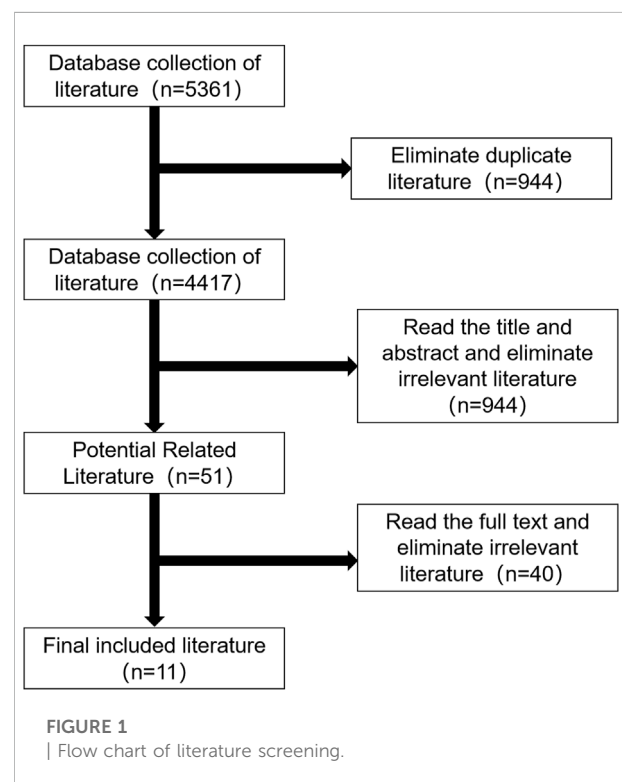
Database collection of literature（n=5361）

Eliminate duplicate literature（n=944）

Database collection of literature（n=4417）

Read the title and abstract and eliminate irrelevant literature (n=944)

Potential Related Literature（n=51）

Read the full text and eliminate irrelevant literature（n=40）

Final included literature (n=11)

FIGURE 1
| Flow chart of literature screening.